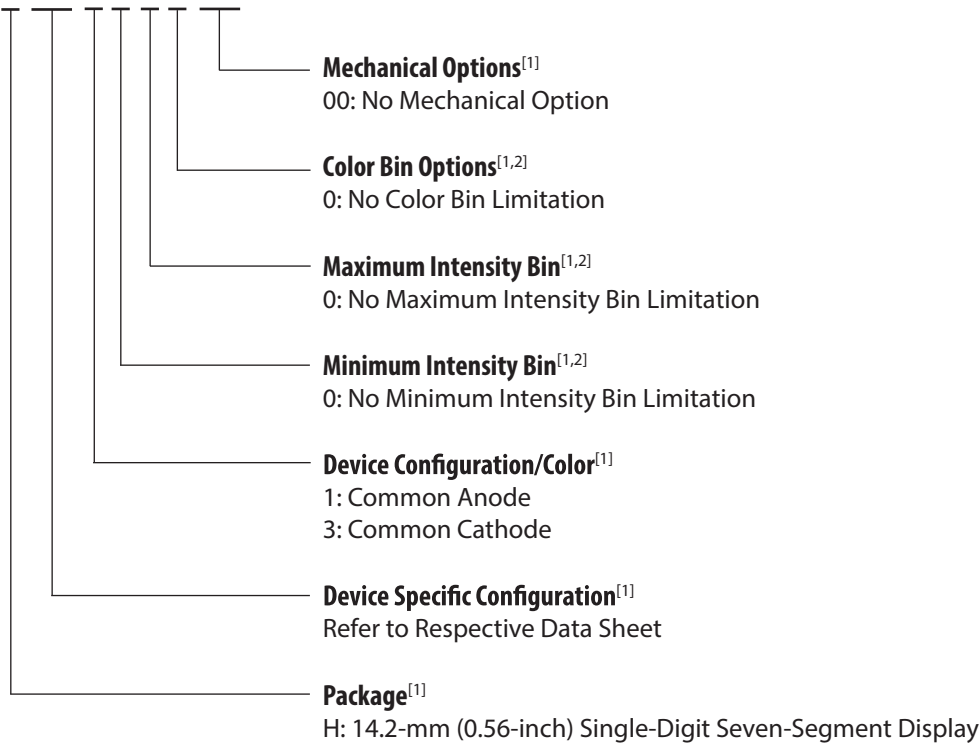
**Mechanical Options**$^{[1]}$
00: No Mechanical Option

**Color Bin Options**$^{[1,2]}$
0: No Color Bin Limitation

**Maximum Intensity Bin**$^{[1,2]}$
0: No Maximum Intensity Bin Limitation

**Minimum Intensity Bin**$^{[1,2]}$
0: No Minimum Intensity Bin Limitation

**Device Configuration/Color**$^{[1]}$
1: Common Anode
3: Common Cathode

**Device Specific Configuration**$^{[1]}$
Refer to Respective Data Sheet

**Package**$^{[1]}$
H: 14.2-mm (0.56-inch) Single-Digit Seven-Segment Display